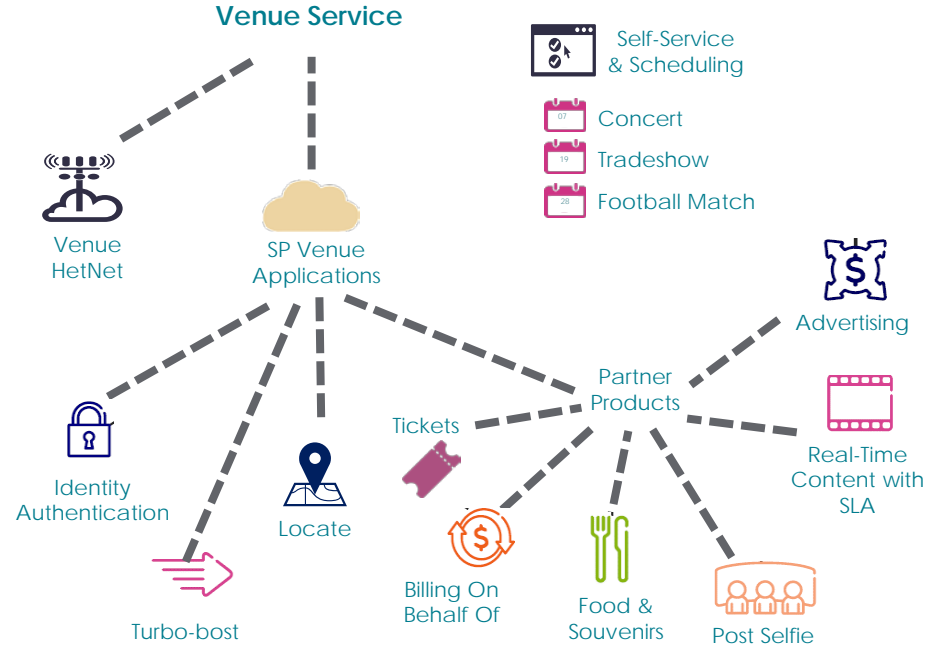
Venue Service

Self-Service & Scheduling

07 Concert

19 Tradeshow

28 Football Match

Venue HetNet

SP Venue Applications

Advertising

Partner Products

Tickets

Real-Time Content with SLA

Identity Authentication

Locate

Billing On Behalf Of

Food & Souvenirs

Post Selfie

Turbo-bost